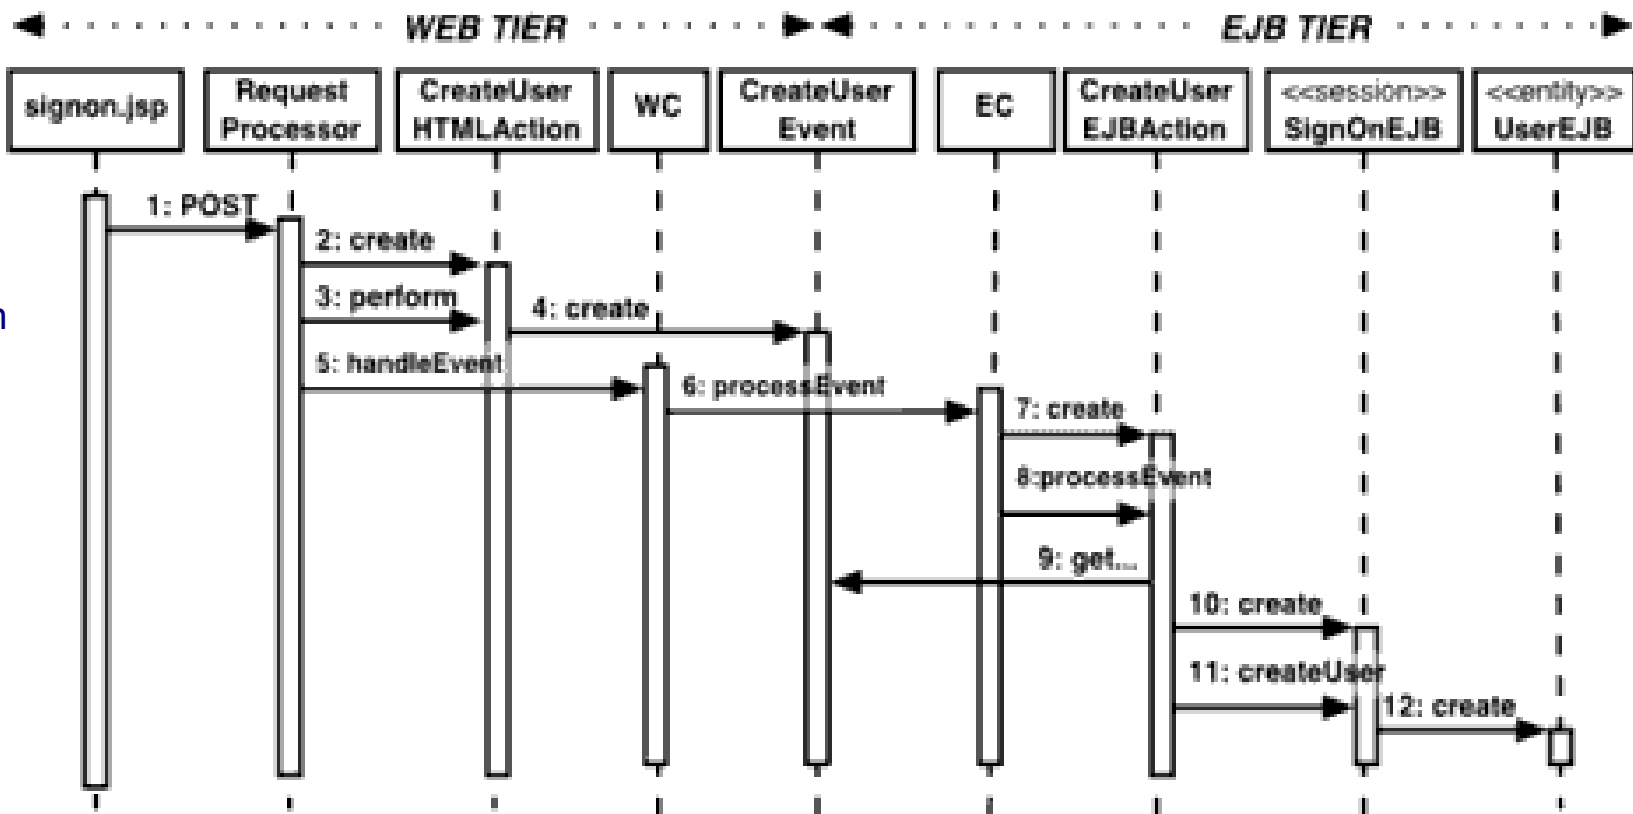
WEB TIER

EJB TIER

signon.jsp

Request Processor

CreateUser HTMLAction

WC

CreateUser Event

EC

CreateUser EJBAction

<<session>> SignOnEJB

<<entity>> UserEJB

1: POST

2: create

3: perform

4: create

5: handleEvent

6: processEvent

7: create

8:processEvent

9: get...

10: create

11: createUser

12: create

n